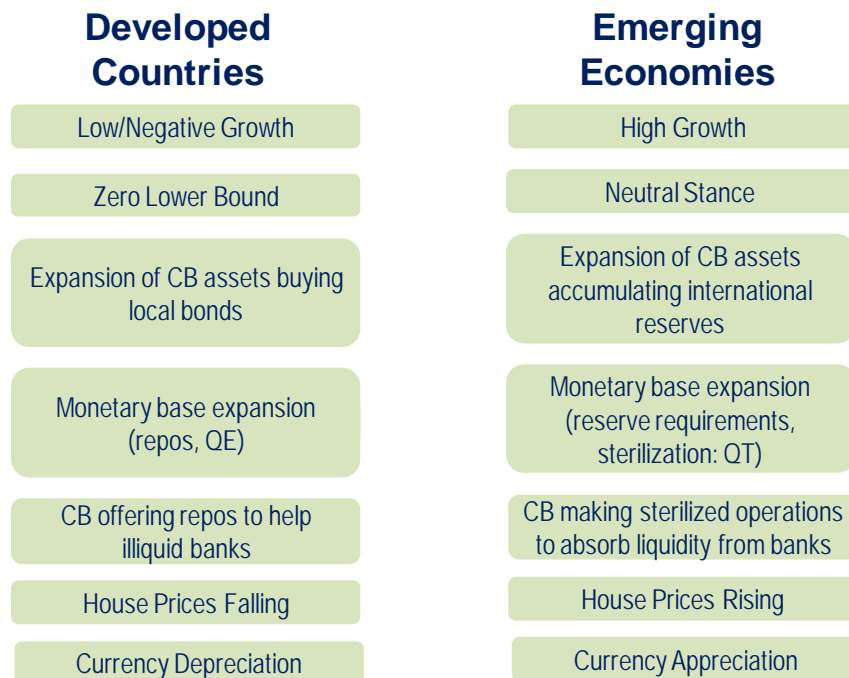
Developed Countries

Low/Negative Growth

Zero Lower Bound

Expansion of CB assets buying local bonds

Monetary base expansion (repos, QE)

CB offering repos to help illiquid banks

House Prices Falling

Currency Depreciation

Emerging Economies

High Growth

Neutral Stance

Expansion of CB assets accumulating international reserves

Monetary base expansion (reserve requirements, sterilization: QT)

CB making sterilized operations to absorb liquidity from banks

House Prices Rising

Currency Appreciation